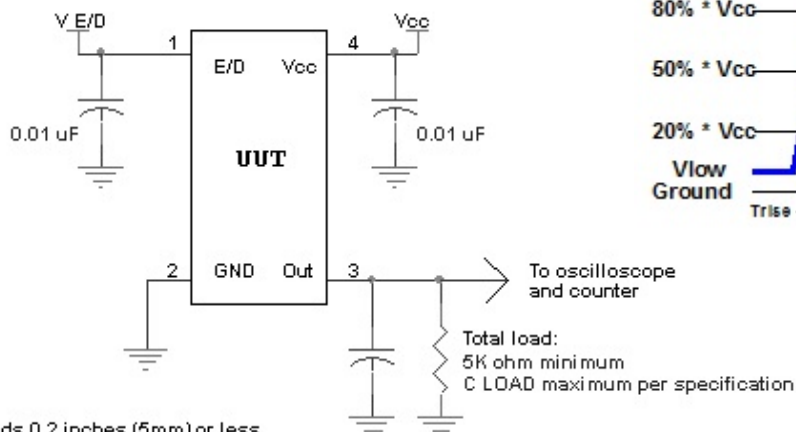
V E/D

Vcc

1

4

E/D

Vcc

0.01 uF

UUT

0.01 uF

2

GND

Out

3

To oscilloscope and counter

Total load:
5K ohm minimum
C LOAD maximum per specification

80% * Vcc

50% * Vcc

20% * Vcc

Vlow

Ground

Trise

ds 0.2 inches (5mm) or less